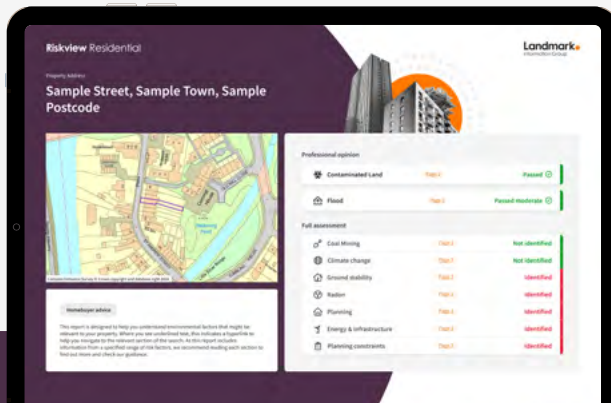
Riskview Residential

Landmark Information Group

Property Address

Sample Street, Sample Town, Sample Postcode

Professional opinion

Contaminated Land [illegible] Passed

Flood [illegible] Passed moderate

Full assessment

Coal Mining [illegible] Not identified

Climate change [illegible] Not identified

Ground stability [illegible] Identified

Radon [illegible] Identified

Planning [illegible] Identified

Energy & infrastructure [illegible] Identified

Planning constraints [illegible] Identified

Homebuyer advice

This report is designed to help you understand environmental factors that might be relevant to your property. Where you see underlined text, this indicates a hyperlink to help you navigate to the relevant section of the search. As this report includes information from a specified range of risk factors, we recommend reading each section to find out more and check our guidance.